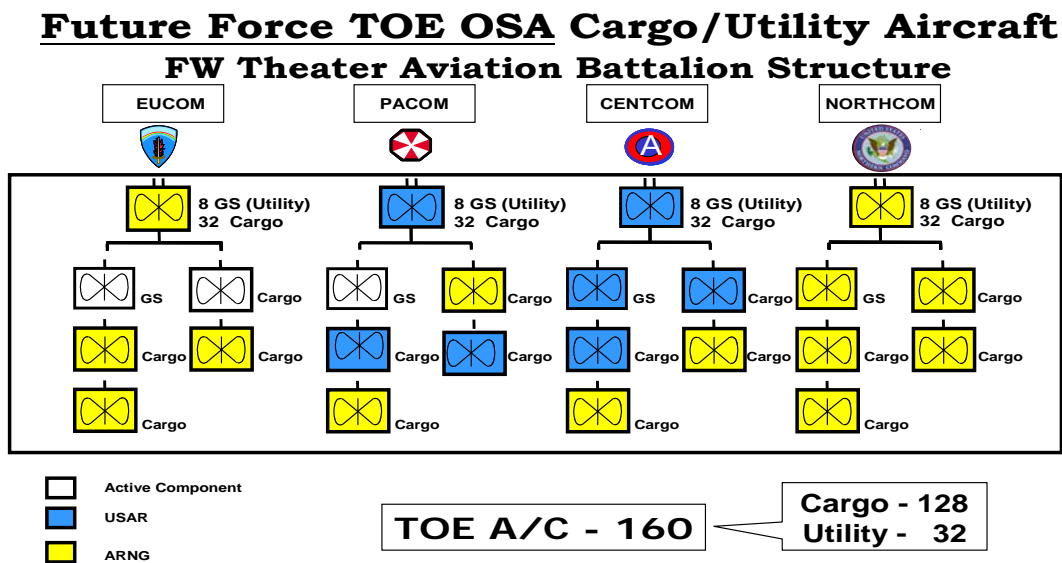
Future Force TOE OSA Cargo/Utility Aircraft
FW Theater Aviation Battalion Structure

EUCOM
PACOM
CENTCOM
NORTHCOM

8 GS (Utility)
32 Cargo

GS
Cargo
Cargo
Cargo
Cargo

8 GS (Utility)
32 Cargo

GS
Cargo
Cargo
Cargo
Cargo

8 GS (Utility)
32 Cargo

GS
Cargo
Cargo
Cargo
Cargo

8 GS (Utility)
32 Cargo

GS
Cargo
Cargo
Cargo
Cargo

Active Component
USAR
ARNG

TOE A/C - 160

Cargo - 128
Utility - 32